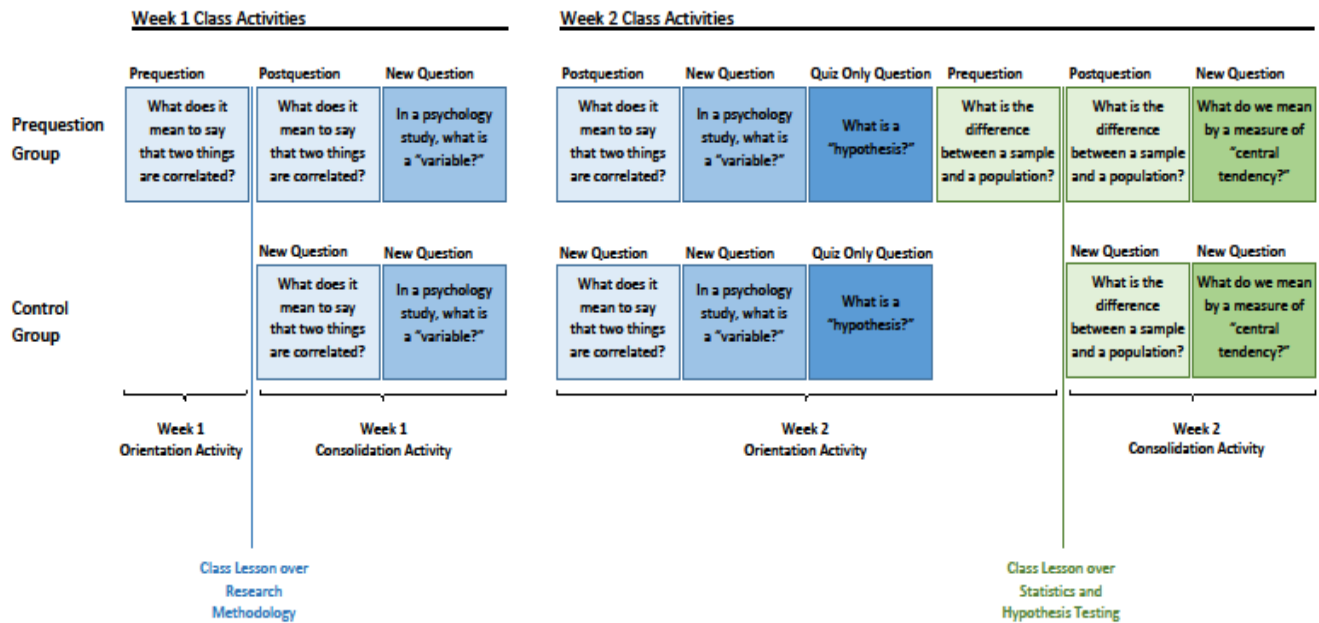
Week 1 Class Activities

Week 2 Class Activities

Prequestion Group

Prequestion
What does it mean to say that two things are correlated?

Postquestion
What does it mean to say that two things are correlated?

New Question
In a psychology study, what is a "variable?"

Postquestion
What does it mean to say that two things are correlated?

New Question
In a psychology study, what is a "variable?"

Quiz Only Question
What is a "hypothesis?"

Prequestion
What is the difference between a sample and a population?

Postquestion
What is the difference between a sample and a population?

New Question
What do we mean by a measure of "central tendency?"

Control Group

New Question
What does it mean to say that two things are correlated?

New Question
In a psychology study, what is a "variable?"

New Question
What does it mean to say that two things are correlated?

New Question
In a psychology study, what is a "variable?"

Quiz Only Question
What is a "hypothesis?"

New Question
What is the difference between a sample and a population?

New Question
What do we mean by a measure of "central tendency?"

Week 1
Orientation Activity

Week 1
Consolidation Activity

Week 2
Orientation Activity

Week 2
Consolidation Activity

Class Lesson over Research Methodology

Class Lesson over Statistics and Hypothesis Testing